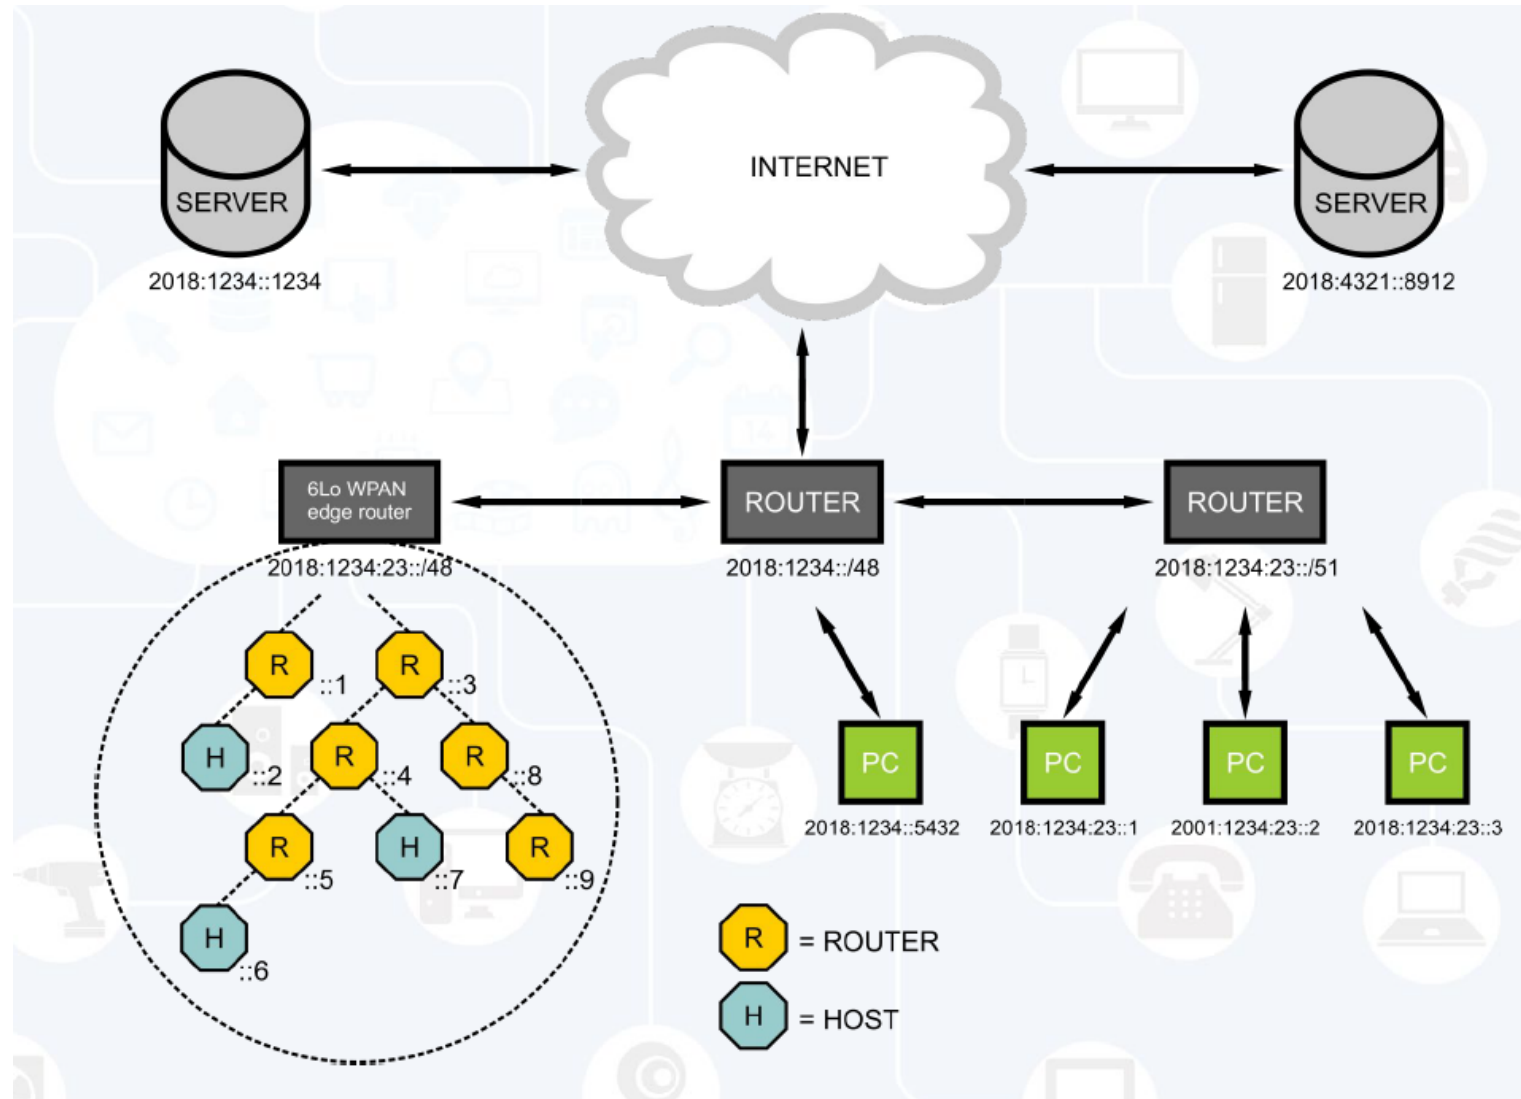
SERVER
2018:1234::1234

INTERNET

SERVER
2018:4321::8912

6Lo WPAN
edge router
2018:1234:23::/48

ROUTER
2018:1234::/48

ROUTER
2018:1234:23::/51

R ::1
R ::3
H ::2
R ::4
R ::8
R ::5
H ::7
R ::9
H ::6

PC
2018:1234::5432
PC
2018:1234:23::1
PC
2001:1234:23::2
PC
2018:1234:23::3

R = ROUTER
H = HOST